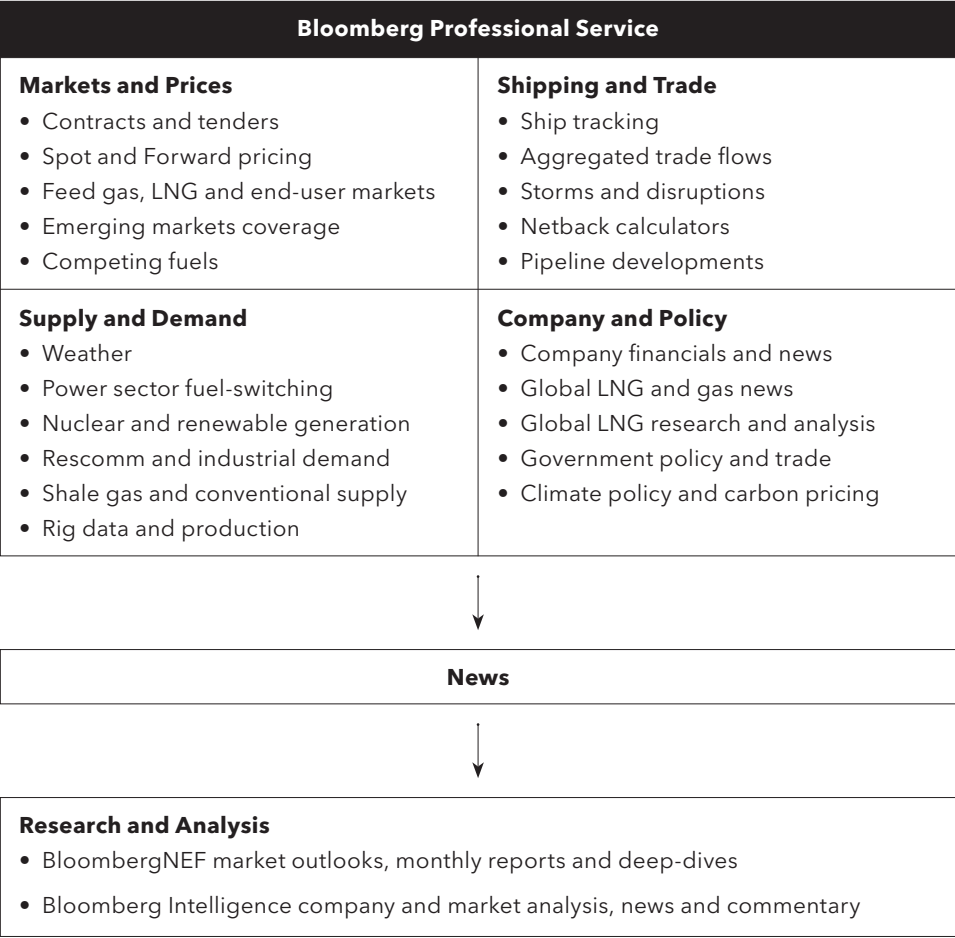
**Bloomberg Professional Service**

**Markets and Prices**
- Contracts and tenders
- Spot and Forward pricing
- Feed gas, LNG and end-user markets
- Emerging markets coverage
- Competing fuels

**Shipping and Trade**
- Ship tracking
- Aggregated trade flows
- Storms and disruptions
- Netback calculators
- Pipeline developments

**Supply and Demand**
- Weather
- Power sector fuel-switching
- Nuclear and renewable generation
- Rescomm and industrial demand
- Shale gas and conventional supply
- Rig data and production

**Company and Policy**
- Company financials and news
- Global LNG and gas news
- Global LNG research and analysis
- Government policy and trade
- Climate policy and carbon pricing

**News**

**Research and Analysis**
- BloombergNEF market outlooks, monthly reports and deep-dives
- Bloomberg Intelligence company and market analysis, news and commentary